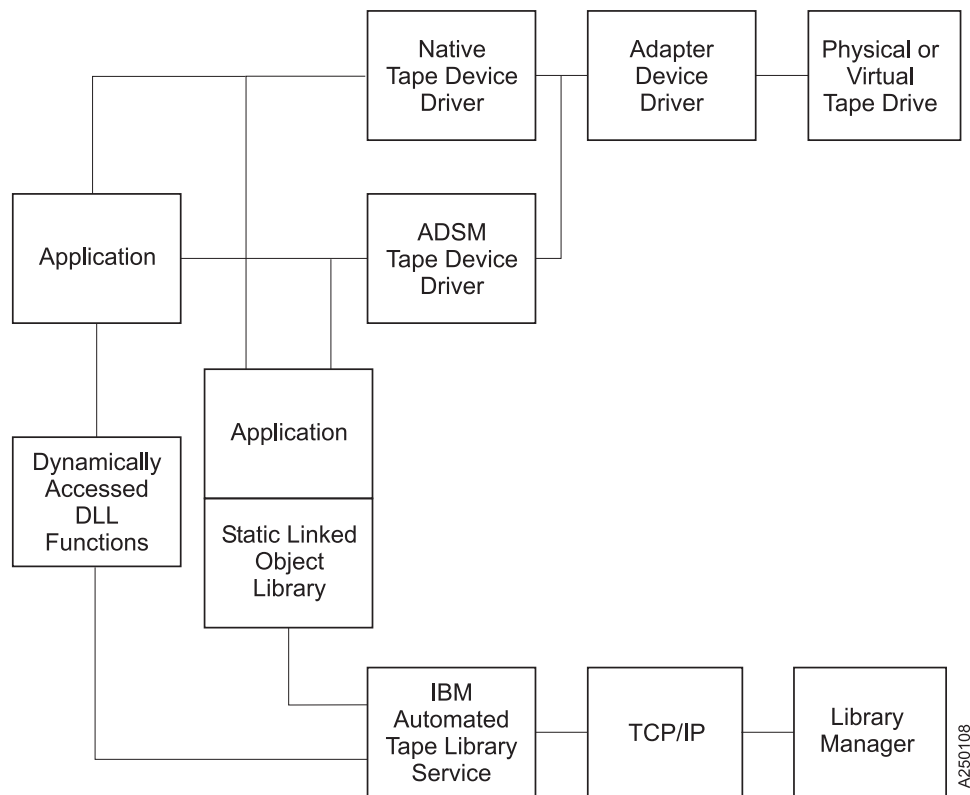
Native Tape Device Driver

Adapter Device Driver

Physical or Virtual Tape Drive

Application

ADSM Tape Device Driver

Application

Static Linked Object Library

Dynamically Accessed DLL Functions

IBM Automated Tape Library Service

TCP/IP

Library Manager

A250108